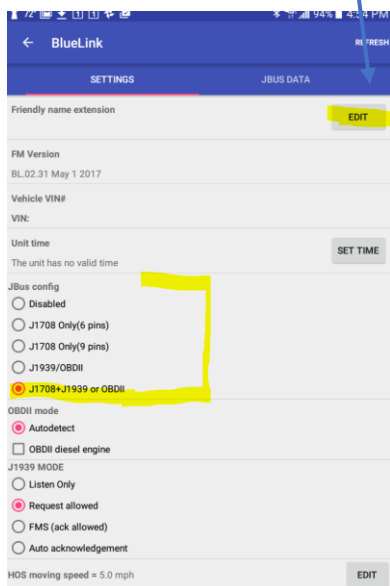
72° 94% 4:54 PM

← BlueLink REFRESH

SETTINGS JBUS DATA

Friendly name extension
EDIT

FM Version
BL.02.31 May 1 2017

Vehicle VIN#
VIN:

Unit time
The unit has no valid time
SET TIME

JBus config
Disabled
J1708 Only(6 pins)
J1708 Only(9 pins)
J1939/OBDII
J1708+J1939 or OBDII

OBDII mode
Autodetect
OBDII diesel engine

J1939 MODE
Listen Only
Request allowed
FMS (ack allowed)
Auto acknowledgement

HOS moving speed = 5.0 mph
EDIT